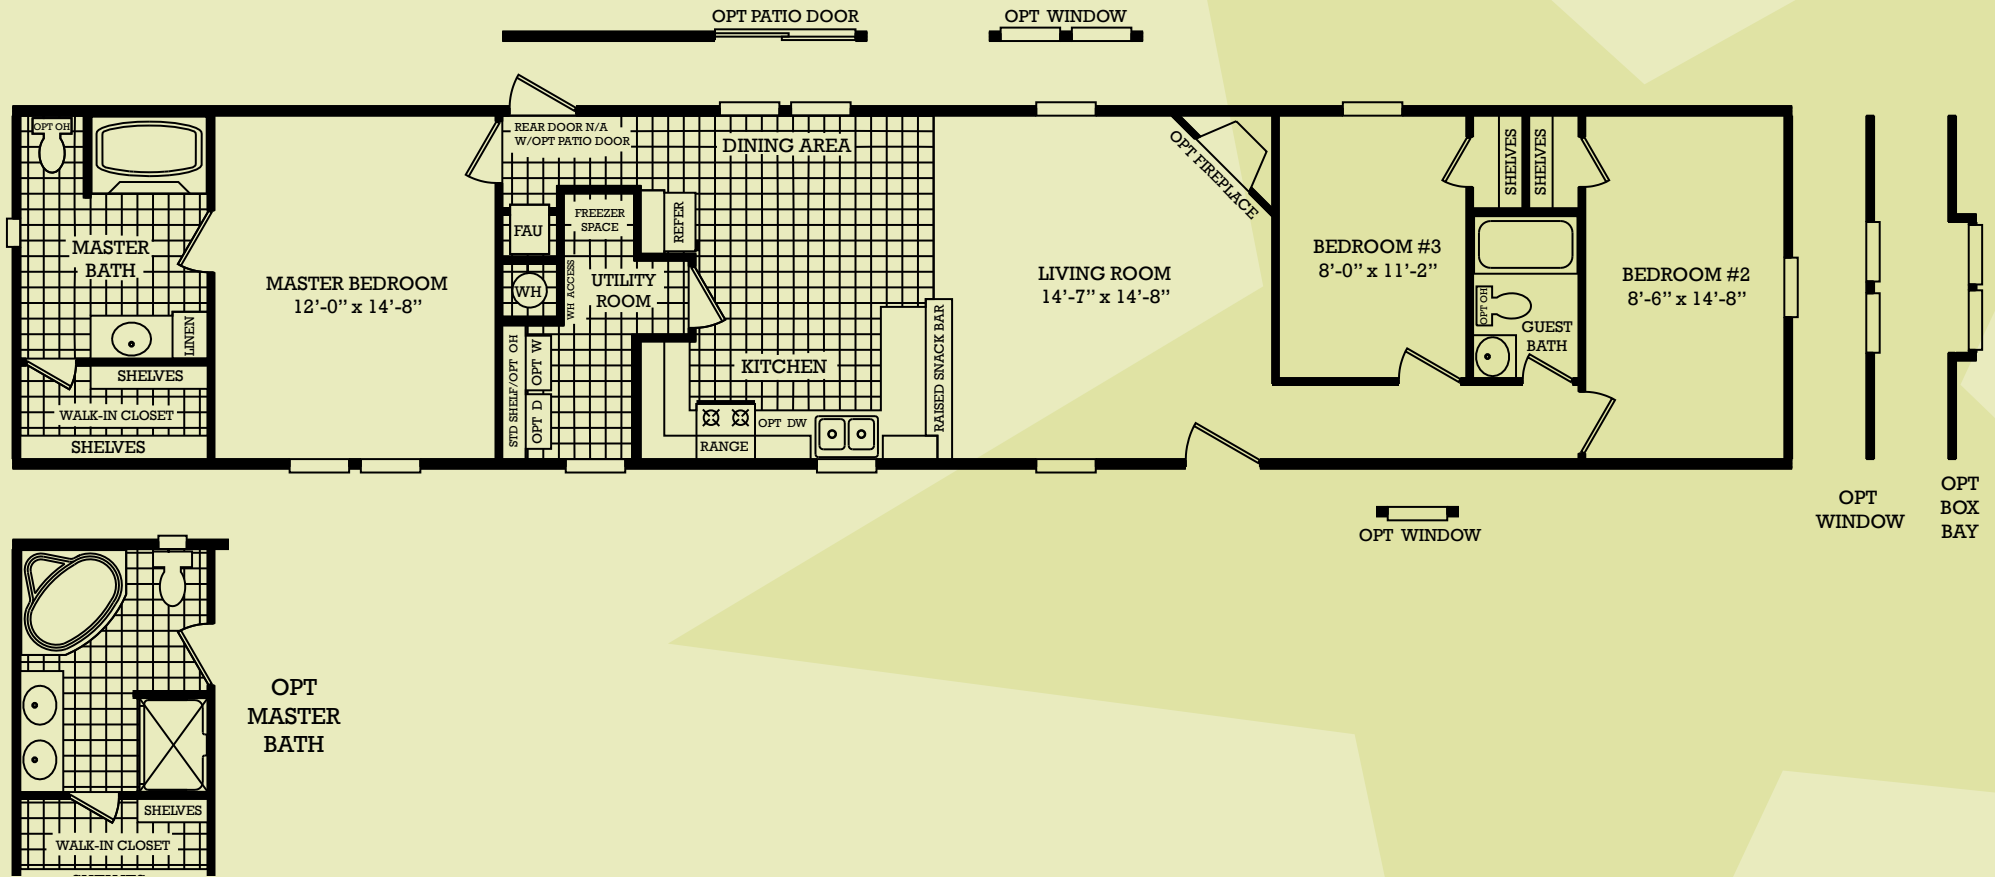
OPT PATIO DOOR

OPT WINDOW

OPT OH

MASTER BATH

LINEN

SHELVES

WALK-IN CLOSET

SHELVES

MASTER BEDROOM
12'-0" x 14'-8"

REAR DOOR N/A W/OPT PATIO DOOR

DINING AREA

FAU

FREEZER SPACE

REFER

WH

WH ACCESS

UTILITY ROOM

STD SHELF/OPT OH

OPT W

OPT D

KITCHEN

RANGE

OPT DW

RAISED SNACK BAR

LIVING ROOM
14'-7" x 14'-8"

OPT FIREPLACE

BEDROOM #3
8'-0" x 11'-2"

SHELVES

SHELVES

OPT OH

GUEST BATH

BEDROOM #2
8'-6" x 14'-8"

OPT WINDOW

OPT WINDOW

OPT BOX BAY

SHELVES

WALK-IN CLOSET

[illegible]

OPT MASTER BATH